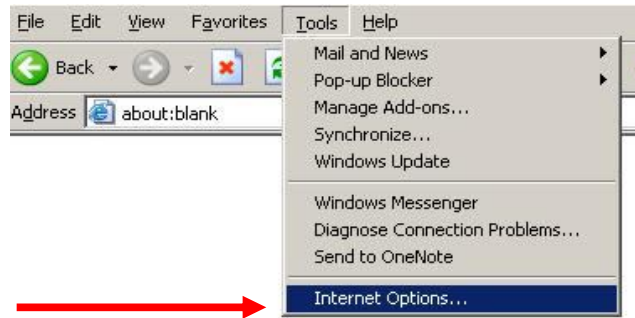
File Edit View Favorites Tools Help

Back

Address about:blank

Mail and News
Pop-up Blocker
Manage Add-ons...
Synchronize...
Windows Update

Windows Messenger
Diagnose Connection Problems...
Send to OneNote

Internet Options...